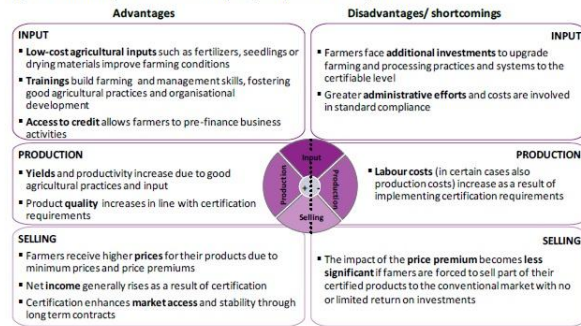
Advantages

Disadvantages/ shortcomings

INPUT

- Low-cost agricultural inputs such as fertilizers, seedlings or drying materials improve farming conditions
- Trainings build farming and management skills, fostering good agricultural practices and organisational development
- Access to credit allows farmers to pre-finance business activities

INPUT

- Farmers face additional investments to upgrade farming and processing practices and systems to the certifiable level
- Greater administrative efforts and costs are involved in standard compliance

PRODUCTION

- Yields and productivity increase due to good agricultural practices and input
- Product quality increases in line with certification requirements

Input

Production

Selling

Production

PRODUCTION

- Labour costs (in certain cases also production costs) increase as a result of implementing certification requirements

SELLING

- Farmers receive higher prices for their products due to minimum prices and price premiums
- Net income generally rises as a result of certification
- Certification enhances market access and stability through long term contracts

SELLING

- The impact of the price premium becomes less significant if famers are forced to sell part of their certified products to the conventional market with no or limited return on investments